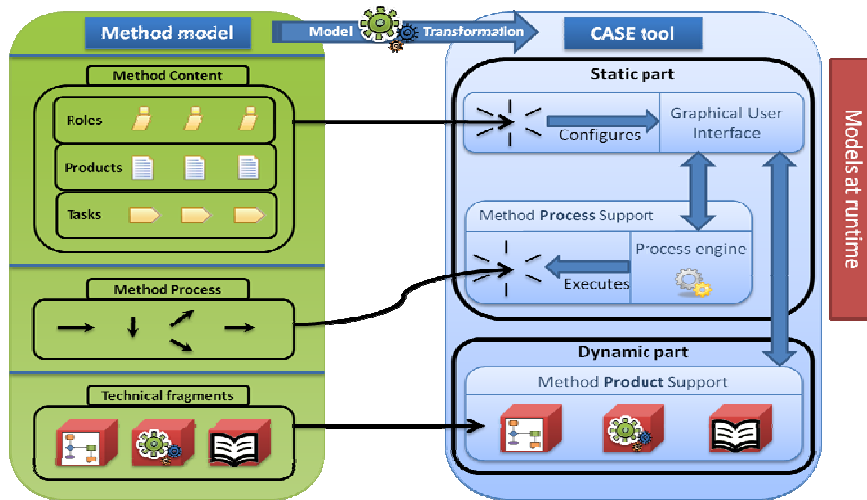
Method model

Model Transformation

CASE tool

Method Content

Roles

Products

Tasks

Method Process

Technical fragments

Static part

Configures

Graphical User Interface

Method Process Support

Process engine

Executes

Dynamic part

Method Product Support

Models at runtime